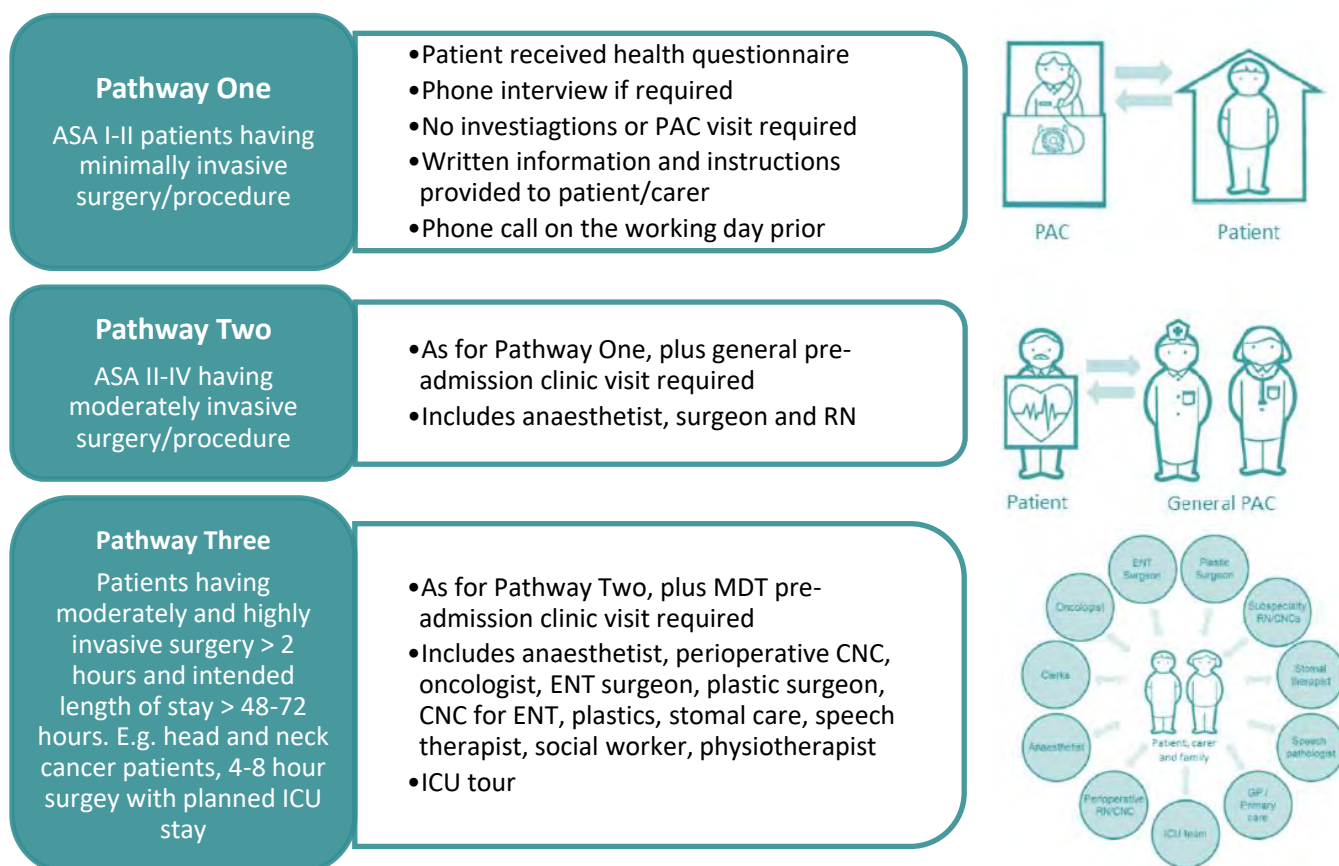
**Pathway One**

ASA I-II patients having minimally invasive surgery/procedure

•Patient received health questionnaire
•Phone interview if required
•No investiagtions or PAC visit required
•Written information and instructions provided to patient/carer
•Phone call on the working day prior

PAC

Patient

**Pathway Two**

ASA II-IV having moderately invasive surgery/procedure

•As for Pathway One, plus general pre-admission clinic visit required
•Includes anaesthetist, surgeon and RN

Patient

General PAC

**Pathway Three**

Patients having moderately and highly invasive surgery > 2 hours and intended length of stay > 48-72 hours. E.g. head and neck cancer patients, 4-8 hour surgey with planned ICU stay

•As for Pathway Two, plus MDT pre-admission clinic visit required
•Includes anaesthetist, perioperative CNC, oncologist, ENT surgeon, plastic surgeon, CNC for ENT, plastics, stomal care, speech therapist, social worker, physiotherapist
•ICU tour

ENT Surgeon

Plastic Surgeon

Subspecialty RN/CNCs

Stomal therapist

Speech pathologist

GP / Primary care

ICU team

Perioperative RN/CNC

Anaesthetist

Clerks

Oncologist

Patient, carer and family